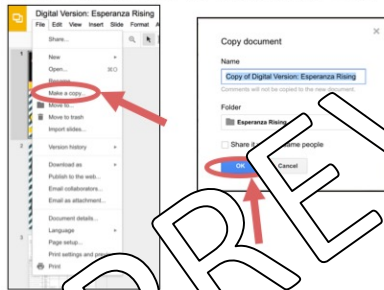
Digital Version: Esperanza Rising
File Edit View Insert Slide Format A

Share...
New
Open... ⌘O
Rename
Make a copy...
Move to...
Move to trash
Import slides...
Version history
Download as
Publish to the web...
Email collaborators...
Email as attachment...
Document details...
Language
Page setup...
Print settings and preview
Print

Copy document
×
Name
Copy of Digital Version: Esperanza Rising
Comments will not be copied to the new document.
Folder
Esperanza Rising
Share it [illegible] same people
OK
Cancel

PREVIEW